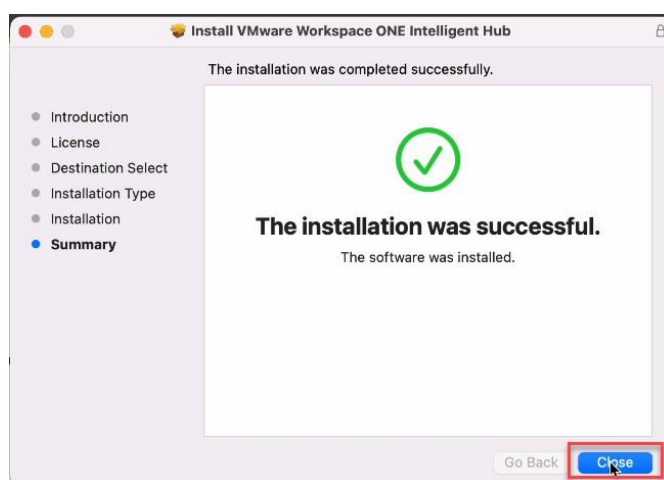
Install VMware Workspace ONE Intelligent Hub

The installation was completed successfully.

Introduction
License
Destination Select
Installation Type
Installation
Summary

The installation was successful.

The software was installed.

Go Back
Close